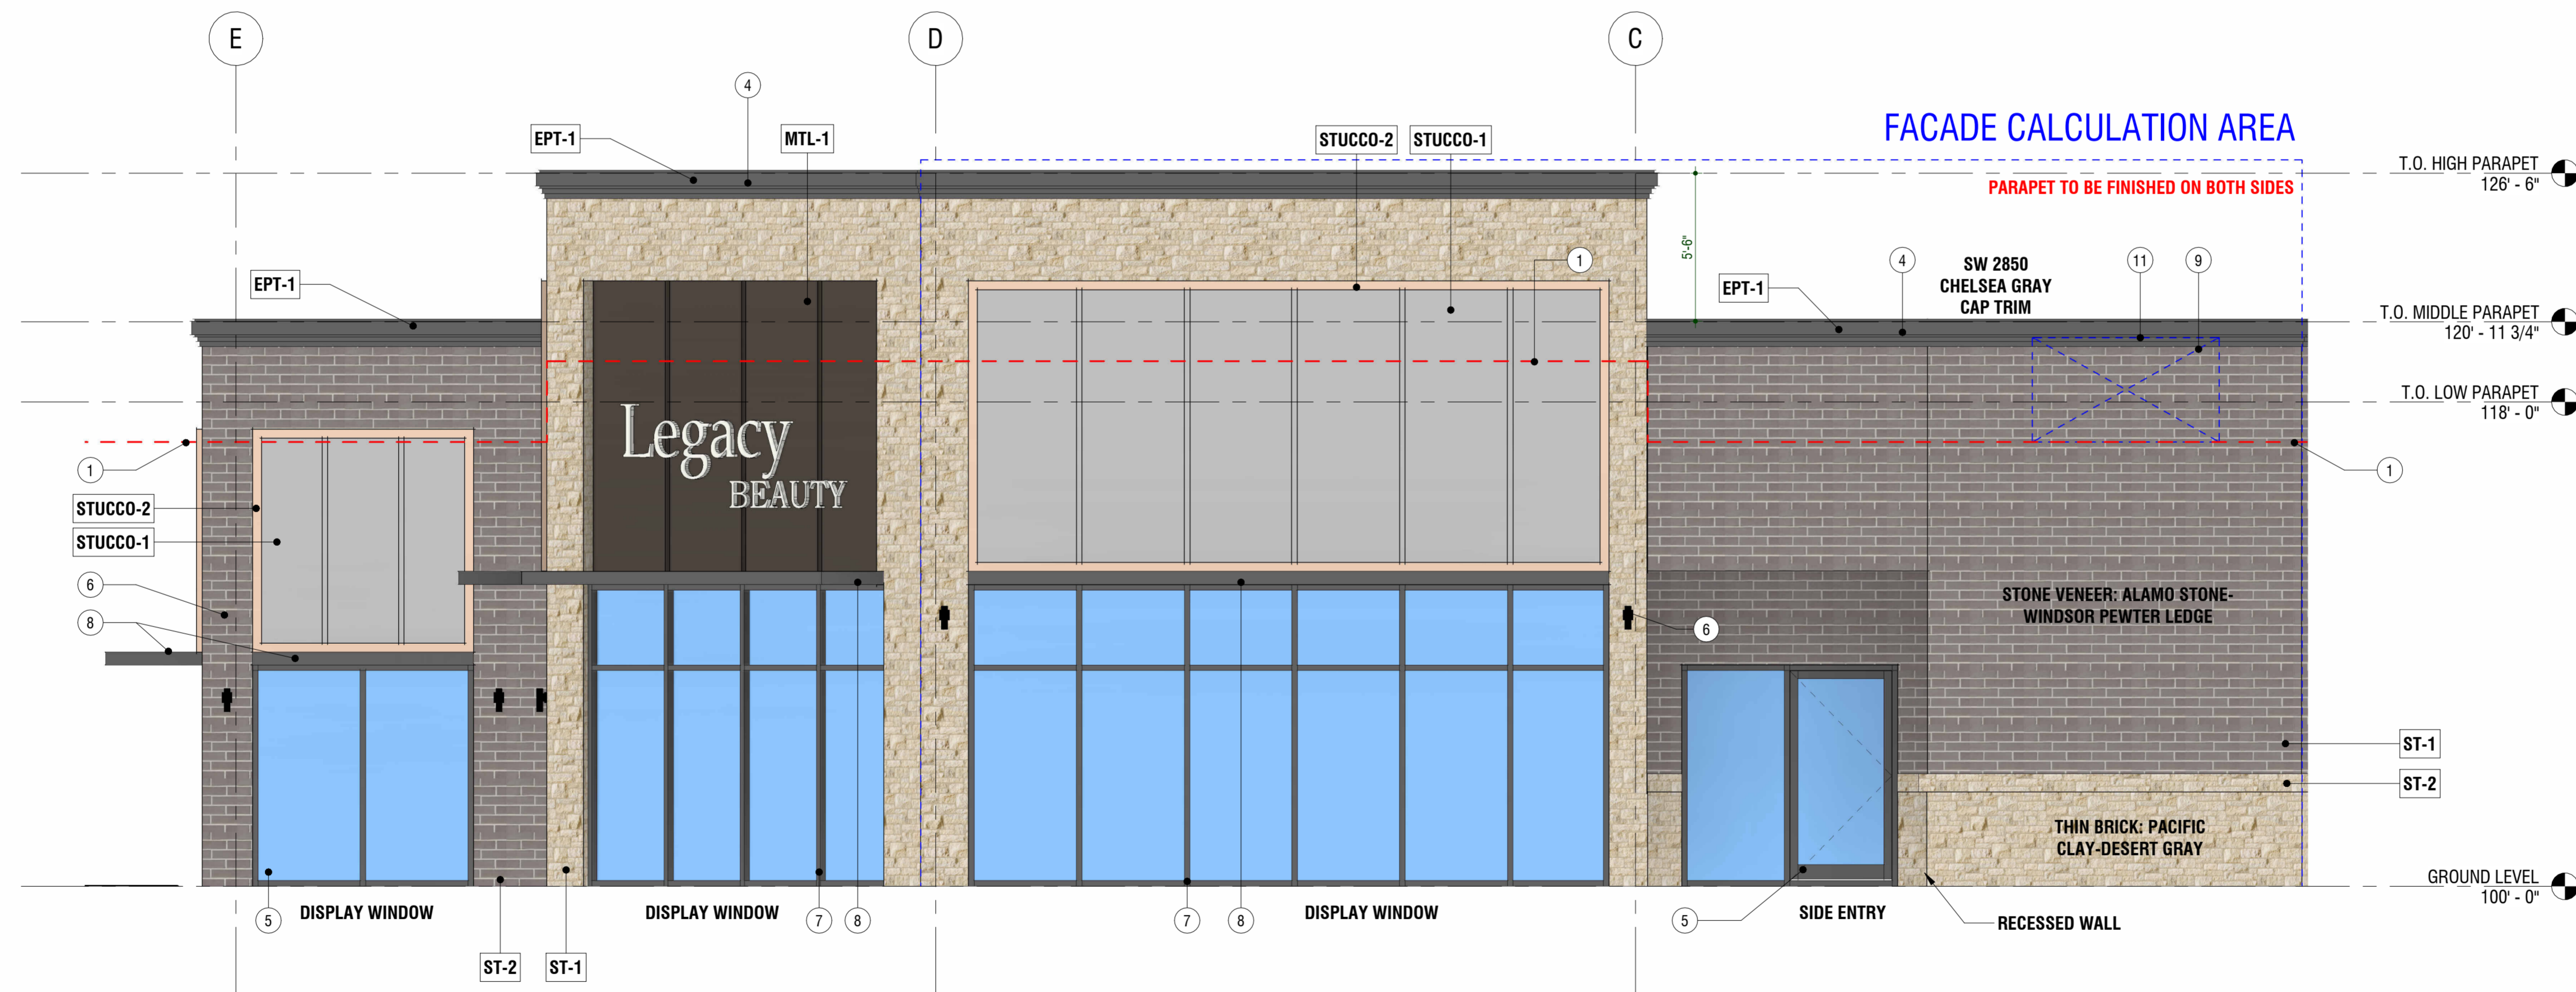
E

D

C

4

EPT-1

MTL-1

STUCCO-2

STUCCO-1

FACADE CALCULATION AREA

T.O. HIGH PARAPET
126' - 6"

PARAPET TO BE FINISHED ON BOTH SIDES

5'-6"

EPT-1

1

EPT-1

4

SW 2850
CHELSEA GRAY
CAP TRIM

11

9

T.O. MIDDLE PARAPET
120' - 11 3/4"

T.O. LOW PARAPET
118' - 0"

Legacy
BEAUTY

1

STUCCO-2

STUCCO-1

1

6

8

STONE VENEER: ALAMO STONE-
WINDSOR PEWTER LEDGE

6

ST-1

ST-2

THIN BRICK: PACIFIC
CLAY-DESERT GRAY

GROUND LEVEL
100' - 0"

5

DISPLAY WINDOW

DISPLAY WINDOW

7

8

7

8

DISPLAY WINDOW

5

SIDE ENTRY

RECESSED WALL

ST-2

ST-1